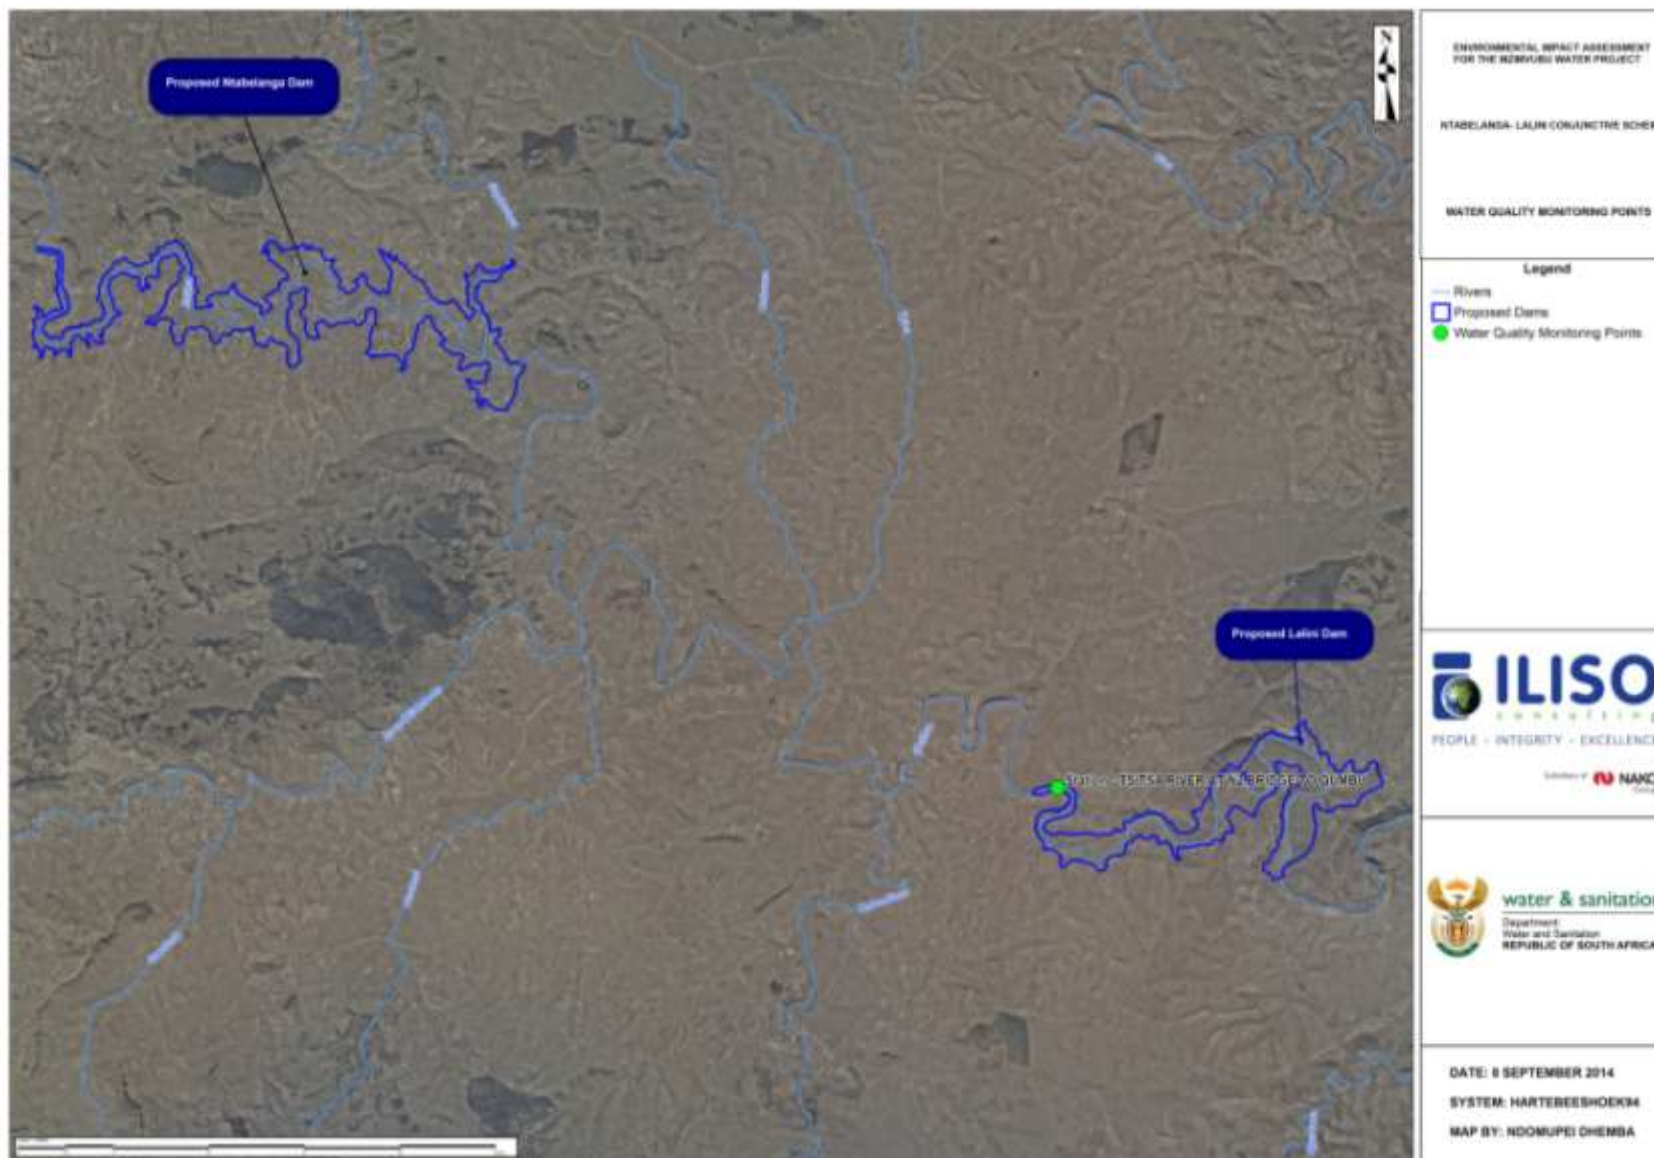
Proposed Ntabelanga Dam

N

ENVIRONMENTAL IMPACT ASSESSMENT FOR THE MZIMVUBU WATER PROJECT

NTABELANGA- LALINI CONJUNCTIVE SCHE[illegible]

WATER QUALITY MONITORING POINTS

Legend

Rivers

Proposed Dams

Water Quality Monitoring Points

Proposed Lalini Dam

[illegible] - TSITSA RIVER AT BRIDGE TO QUMBU

ILISO consulting

PEOPLE - INTEGRITY - EXCELLENC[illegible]

NAKO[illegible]

water & sanitatio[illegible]

Department: Water and Sanitation REPUBLIC OF SOUTH AFRICA

DATE: 8 SEPTEMBER 2014

SYSTEM: HARTEBEESHOEK94

MAP BY: NDOMUPEI DHEMBA